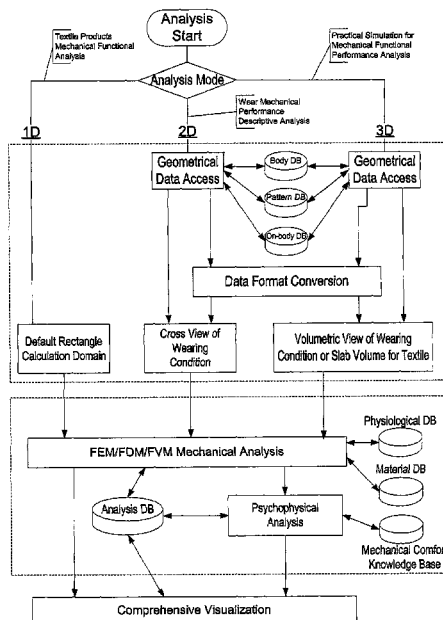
Analysis Start

Textile Products Mechanical Functional Analysis

Practical Simulation for Mechanical Functional Performance Analysis

Analysis Mode

Wear Mechanical Performance Descriptive Analysis

1D

2D

3D

Geometrical Data Access

Body DB

Geometrical Data Access

Pattern DB

On-body DB

Data Format Conversion

Default Rectangle Calculation Domain

Cross View of Wearing Condition

Volumetric View of Wearing Condition or Slab Volume for Textile

Physiological DB

FEM/FDM/FVM Mechanical Analysis

Material DB

Analysis DB

Psychophysical Analysis

Mechanical Comfor Knowledge Base

Comprehensive Visualization